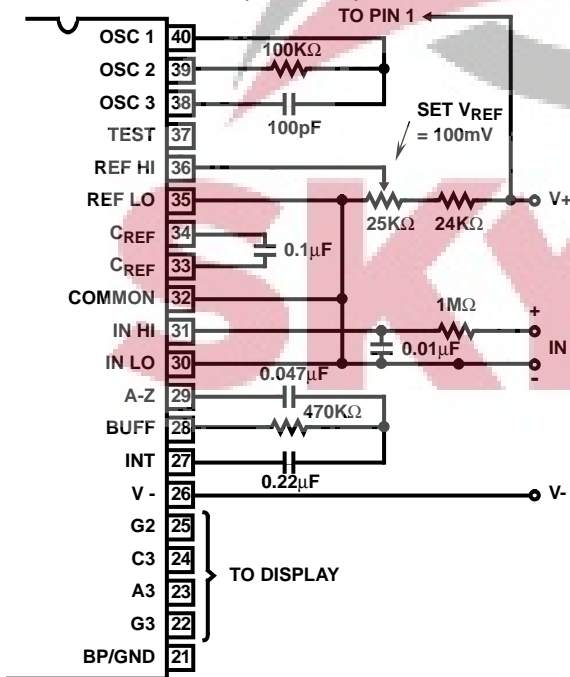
TO PIN 1

OSC 1 40
OSC 2 39
OSC 3 38
TEST 37
REF HI 36
REF LO 35
$C_{REF}$ 34
$C_{REF}$ 33
COMMON 32
IN HI 31
IN LO 30
A-Z 29
BUFF 28
INT 27
V - 26
G2 25
C3 24
A3 23
G3 22
BP/GND 21

100KΩ
100pF
SET $V_{REF}$ = 100mV
25KΩ
24KΩ
V+
0.1μF
1MΩ
+
IN
0.01μF
-
0.047μF
470KΩ
0.22μF
V-
TO DISPLAY